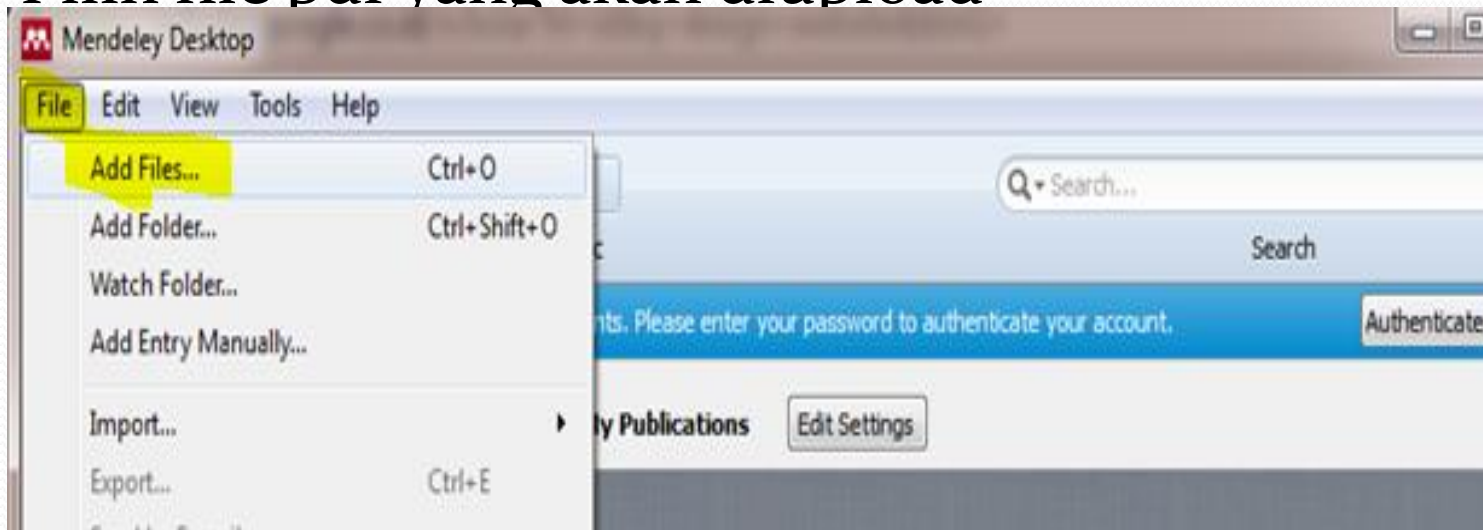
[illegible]

Mendeley Desktop

File Edit View Tools Help

Add Files... Ctrl+O
Add Folder... Ctrl+Shift+O
Watch Folder...
Add Entry Manually...
Import...
Export... Ctrl+E
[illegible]

Search...
Search
nts. Please enter your password to authenticate your account.
Authenticate
ly Publications
Edit Settings